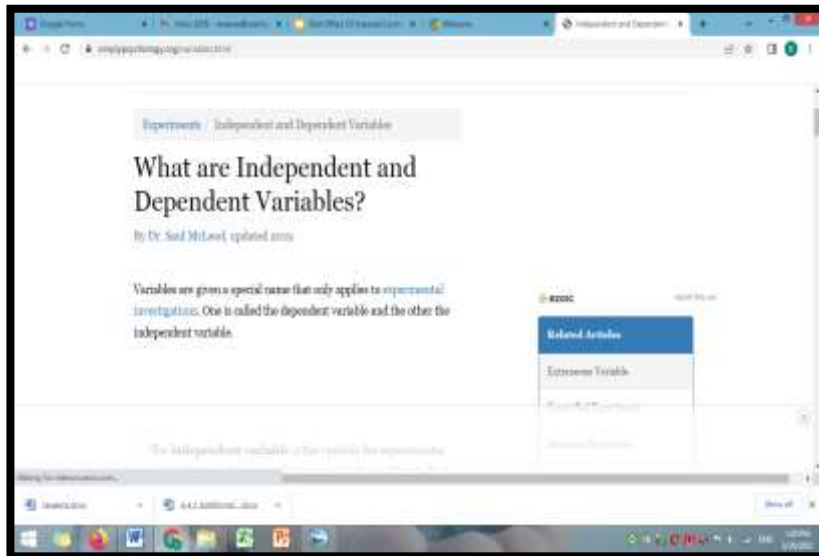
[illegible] | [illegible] | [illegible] | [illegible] | Independent and Dependent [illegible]

simplypsychology.org/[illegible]

Experiments / Independent and Dependent Variables

What are Independent and Dependent Variables?

By Dr. Saul McLeod, updated 2019

Variables are given a special name that only applies to experimental investigations. One is called the dependent variable and the other the independent variable.

ezoic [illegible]

Related Articles

Extraneous Variable

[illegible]

The independent variable is the variable the experimenter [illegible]

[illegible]

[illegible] | 4.4.2 Additional....docx | Show all